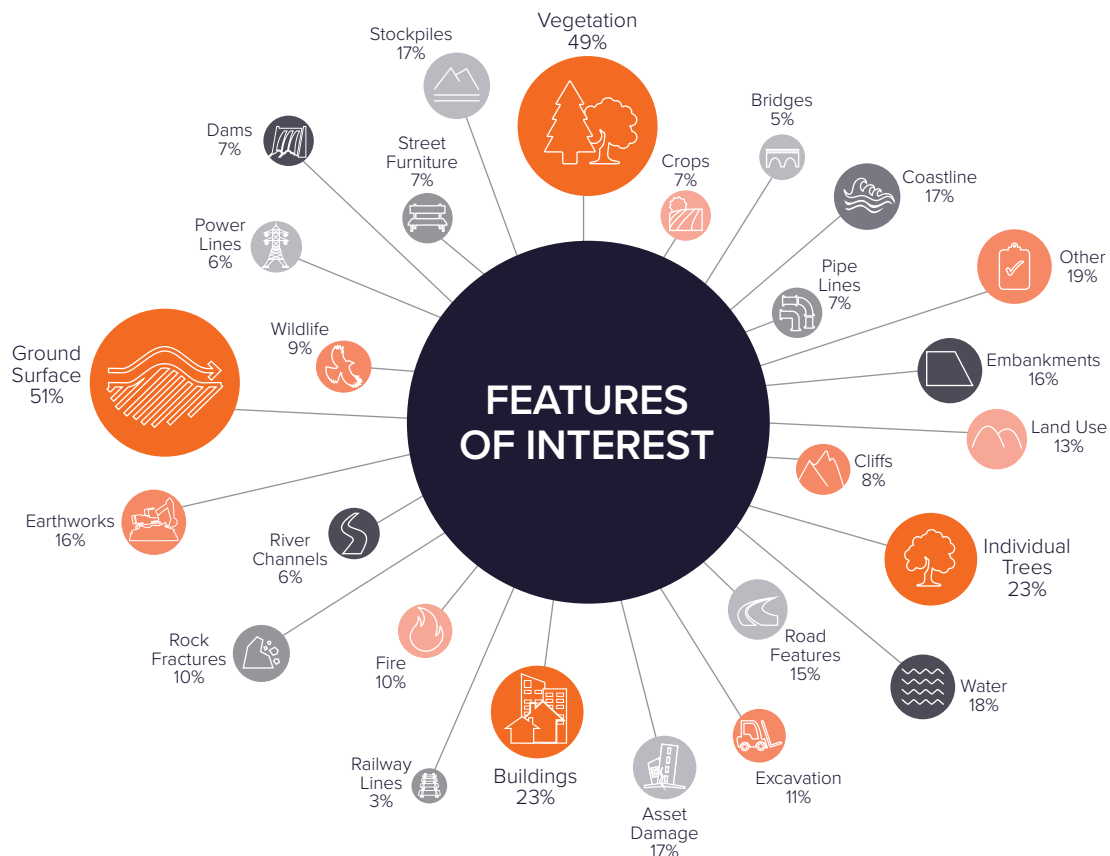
FEATURES OF INTEREST

Vegetation 49%

Stockpiles 17%

Dams 7%

Street Furniture 7%

Crops 7%

Bridges 5%

Coastline 17%

Power Lines 6%

Pipe Lines 7%

Other 19%

Wildlife 9%

Ground Surface 51%

Embankments 16%

Land Use 13%

Cliffs 8%

Earthworks 16%

River Channels 6%

Individual Trees 23%

Rock Fractures 10%

Fire 10%

Road Features 15%

Water 18%

Buildings 23%

Railway Lines 3%

Asset Damage 17%

Excavation 11%